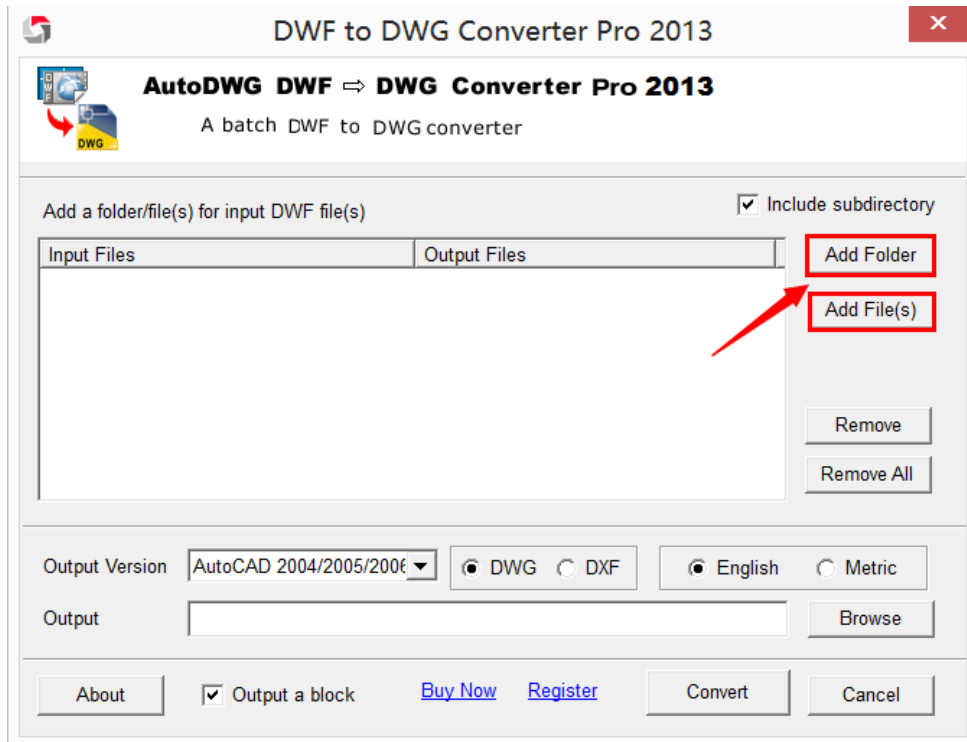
DWF to DWG Converter Pro 2013

DWF
DWG

AutoDWG DWF ⇨ DWG Converter Pro 2013

A batch DWF to DWG converter

Add a folder/file(s) for input DWF file(s)

Include subdirectory

| Input Files | Output Files |
|---|---|

Add Folder

Add File(s)

Remove

Remove All

Output Version AutoCAD 2004/2005/2006

DWG DXF

English Metric

Output

Browse

About

Output a block

Buy Now Register

Convert

Cancel